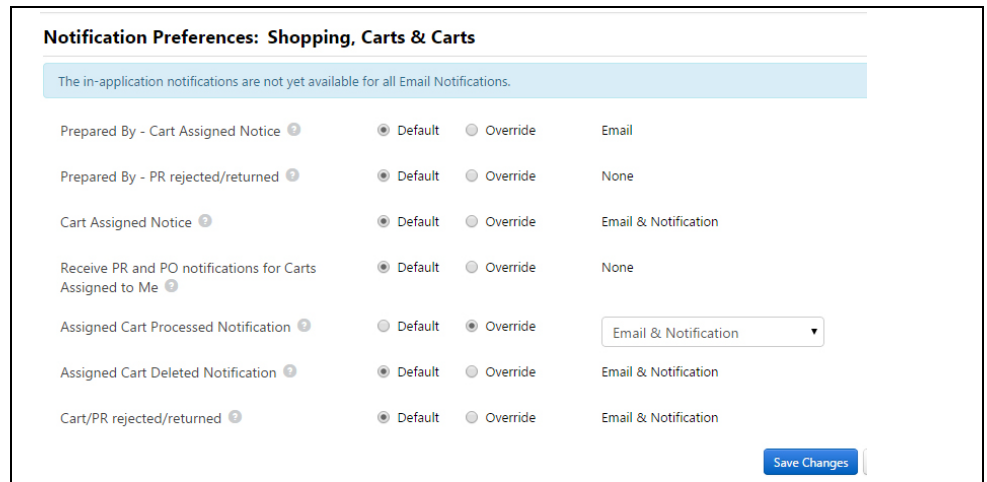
Notification Preferences: Shopping, Carts & Carts

The in-application notifications are not yet available for all Email Notifications.

| | | | |
|---|---|---|---|
| Prepared By - Cart Assigned Notice | Default | Override | Email |
| Prepared By - PR rejected/returned | Default | Override | None |
| Cart Assigned Notice | Default | Override | Email & Notification |
| Receive PR and PO notifications for Carts Assigned to Me | Default | Override | None |
| Assigned Cart Processed Notification | Default | Override | Email & Notification |
| Assigned Cart Deleted Notification | Default | Override | Email & Notification |
| Cart/PR rejected/returned | Default | Override | Email & Notification |

Save Changes